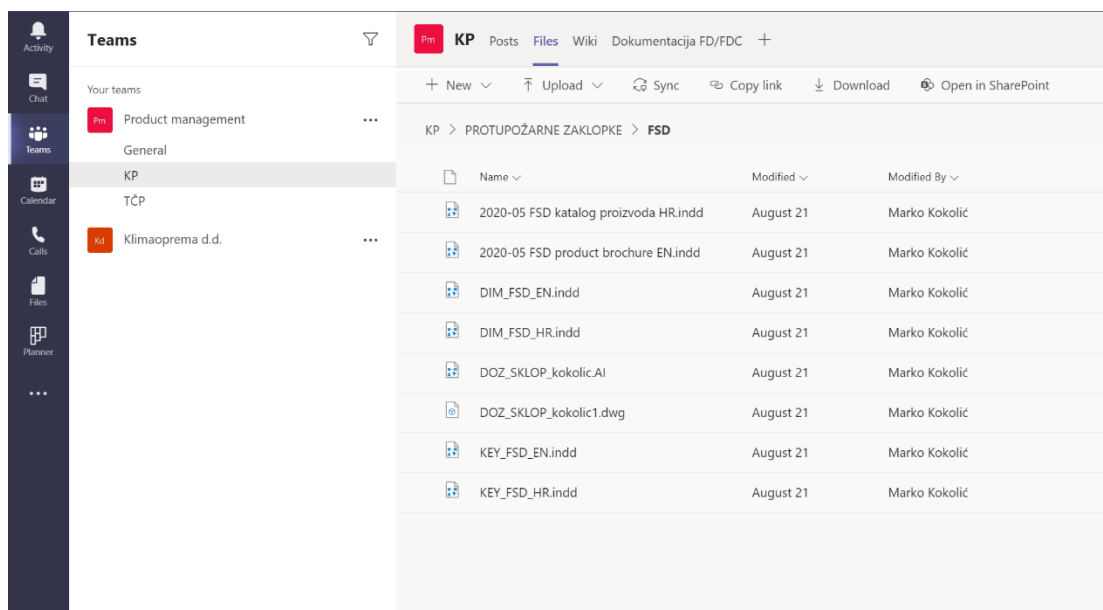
Activity
Chat
Teams
Calendar
Calls
Files
Planner
...

Teams

Your teams

Pm Product management ...
General
KP
TČP

Kd Klimaoprema d.d. ...

Pm KP Posts Files Wiki Dokumentacija FD/FDC +

+ New ⌄ Upload ⌄ Sync Copy link Download Open in SharePoint

KP > PROTUPOŽARNE ZAKLOPKE > FSD

| Name | Modified | Modified By |
|---|---|---|
| 2020-05 FSD katalog proizvoda HR.indd | August 21 | Marko Kokolić |
| 2020-05 FSD product brochure EN.indd | August 21 | Marko Kokolić |
| DIM_FSD_EN.indd | August 21 | Marko Kokolić |
| DIM_FSD_HR.indd | August 21 | Marko Kokolić |
| DOZ_SKLOP_kokolic.AI | August 21 | Marko Kokolić |
| DOZ_SKLOP_kokolic1.dwg | August 21 | Marko Kokolić |
| KEY_FSD_EN.indd | August 21 | Marko Kokolić |
| KEY_FSD_HR.indd | August 21 | Marko Kokolić |